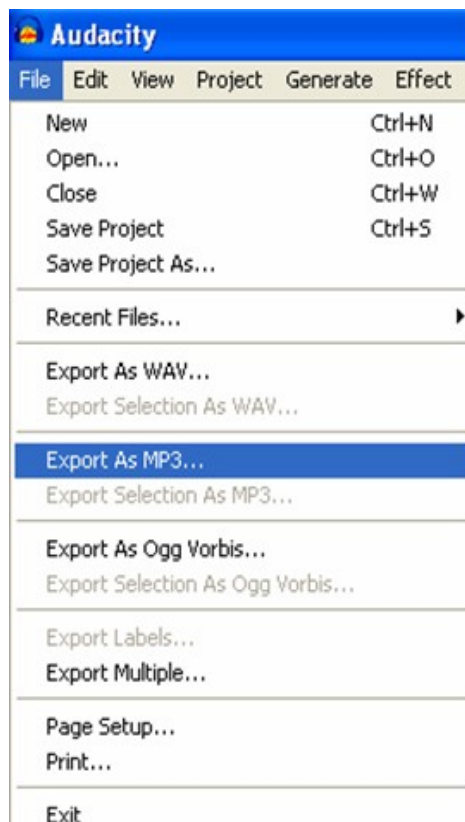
Audacity

File Edit View Project Generate Effect

New Ctrl+N
Open... Ctrl+O
Close Ctrl+W
Save Project Ctrl+S
Save Project As...

Recent Files...

Export As WAV...
Export Selection As WAV...

Export As MP3...
Export Selection As MP3...

Export As Ogg Vorbis...
Export Selection As Ogg Vorbis...

Export Labels...
Export Multiple...

Page Setup...
Print...

Exit